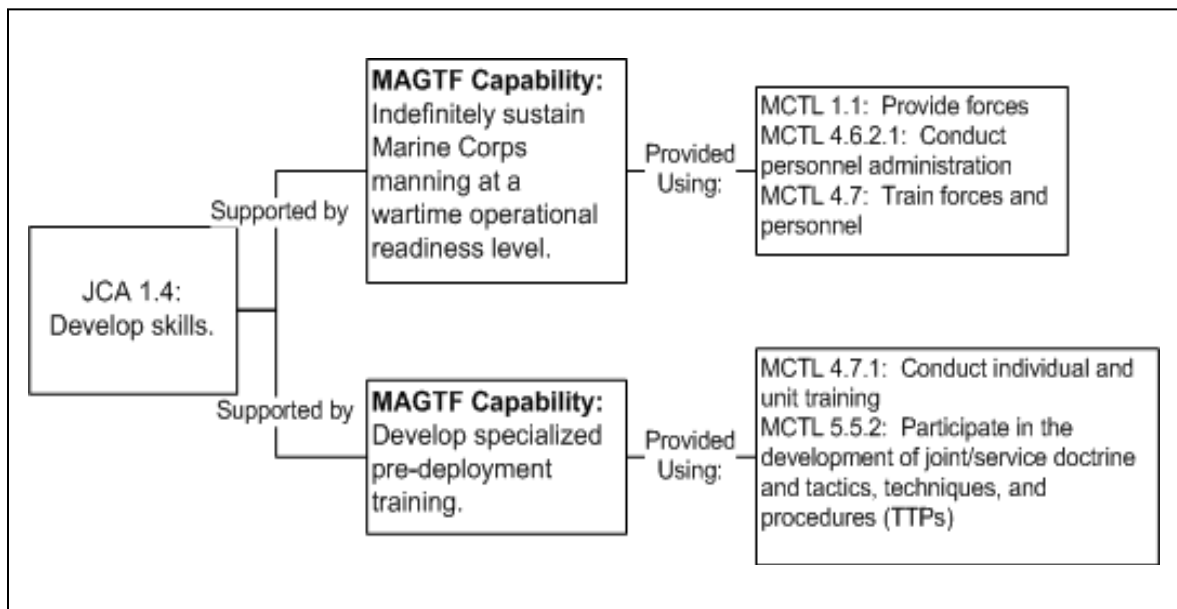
JCA 1.4: Develop skills.

Supported by

MAGTF Capability: Indefinitely sustain Marine Corps manning at a wartime operational readiness level.

Provided Using:

MCTL 1.1: Provide forces
MCTL 4.6.2.1: Conduct personnel administration
MCTL 4.7: Train forces and personnel

Supported by

MAGTF Capability: Develop specialized pre-deployment training.

Provided Using:

MCTL 4.7.1: Conduct individual and unit training
MCTL 5.5.2: Participate in the development of joint/service doctrine and tactics, techniques, and procedures (TTPs)